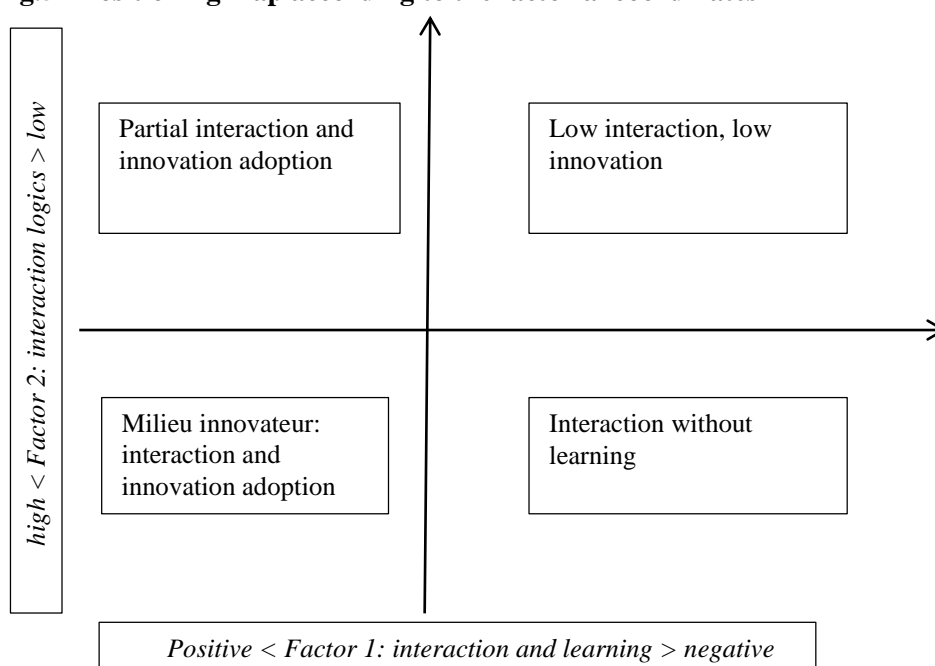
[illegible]

high < Factor 2: interaction logics > low

Partial interaction and innovation adoption

Low interaction, low innovation

Milieu innovateur: interaction and innovation adoption

Interaction without learning

Positive < Factor 1: interaction and learning > negative